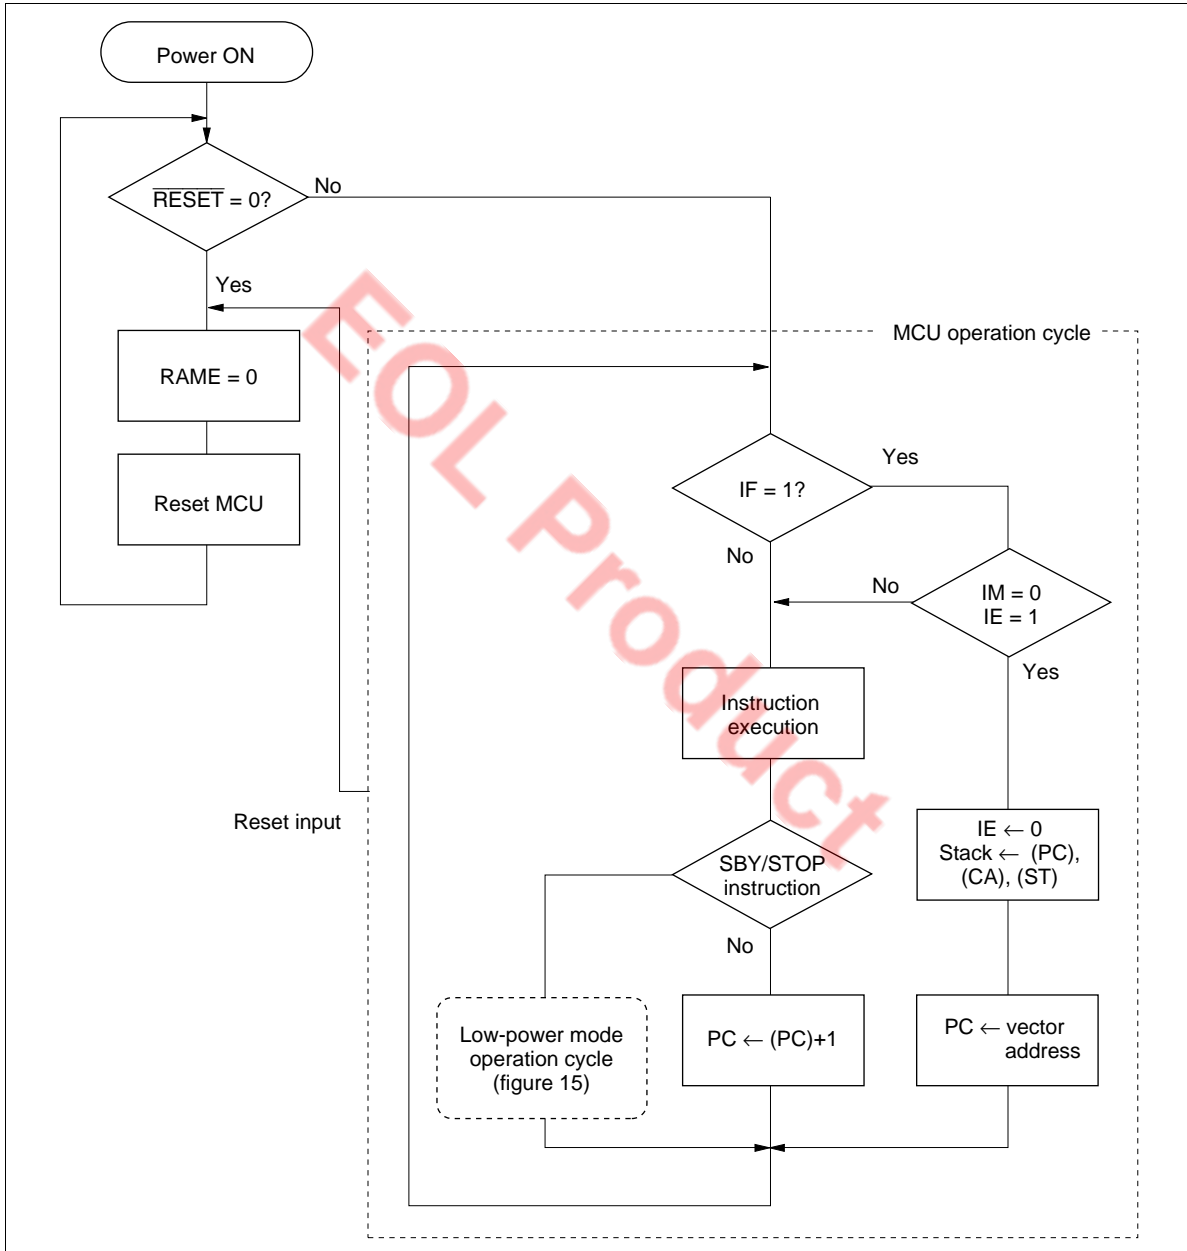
Power ON

$\overline{RESET}$ = 0?

No

Yes

RAME = 0

Reset MCU

MCU operation cycle

EOL Product

IF = 1?

Yes

No

No

IM = 0
IE = 1

Yes

Instruction execution

Reset input

SBY/STOP instruction

IE ← 0
Stack ← (PC), (CA), (ST)

No

Low-power mode operation cycle (figure 15)

PC ← (PC)+1

PC ← vector address